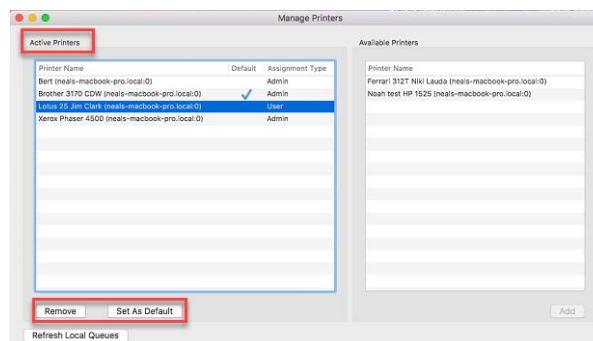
Manage Printers

Active Printers

| Printer Name | Default | Assignment Type |
|---|---|---|
| Bert (neals-macbook-pro.local:0) | | Admin |
| Brother 3170 CDW (neals-macbook-pro.local:0) | ✓ | Admin |
| Lotus 25 Jim Clark (neals-macbook-pro.local:0) | | User |
| Xerox Phaser 4500 (neals-macbook-pro.local:0) | | Admin |

Remove
Set As Default

Available Printers

| Printer Name |
|---|
| Ferrari 312T Niki Lauda (neals-macbook-pro.local:0) |
| Noah test HP 1525 (neals-macbook-pro.local:0) |

Add

Refresh Local Queues